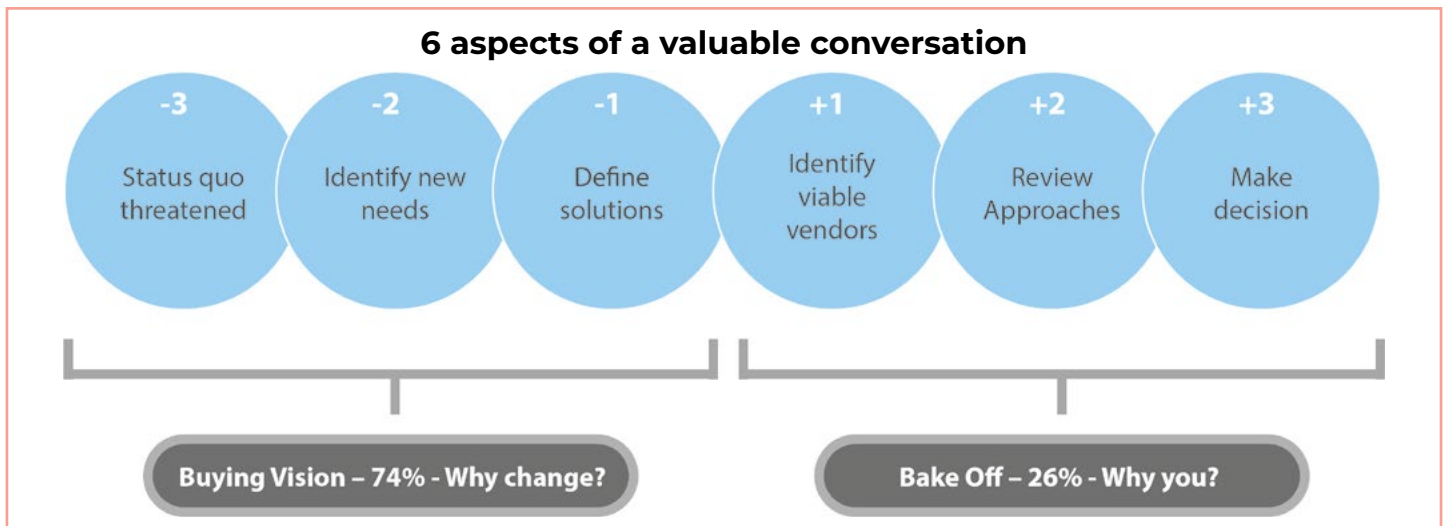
6 aspects of a valuable conversation

-3
Status quo threatened

-2
Identify new needs

-1
Define solutions

+1
Identify viable vendors

+2
Review Approaches

+3
Make decision

Buying Vision – 74% - Why change?

Bake Off – 26% - Why you?